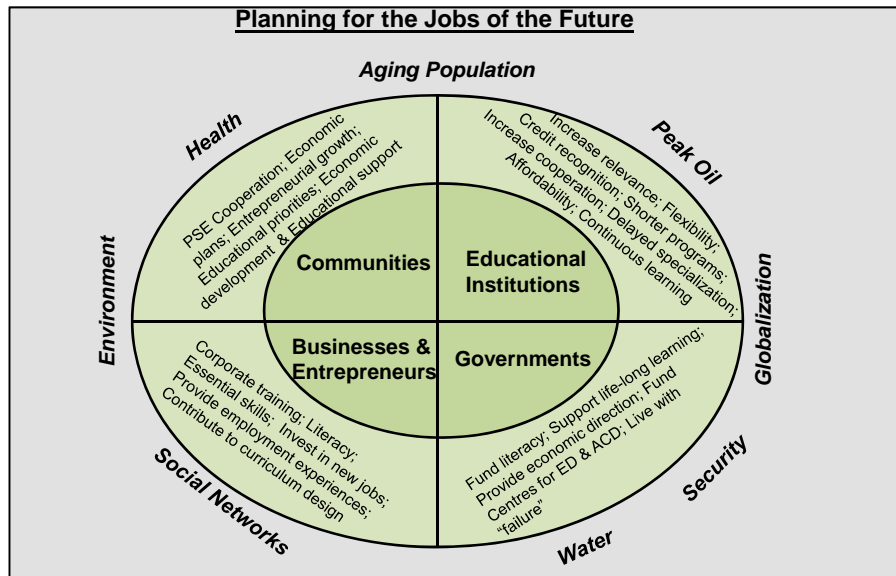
Planning for the Jobs of the Future

Aging Population

Health

Peak Oil

Environment

Globalization

Social Networks

Security

Water

PSE Cooperation; Economic plans; Entrepreneurial growth; Educational priorities; Economic development & Educational support

Increase relevance; Flexibility; Credit recognition; Shorter programs; Increase cooperation; Delayed specialization; Affordability; Continuous learning

Communities

Educational Institutions

Businesses & Entrepreneurs

Governments

Corporate training; Literacy; Essential skills; Invest in new jobs; Provide employment experiences; Contribute to curriculum design

Fund literacy; Support life-long learning; Provide economic direction; Fund Centres for ED & ACD; Live with "failure"